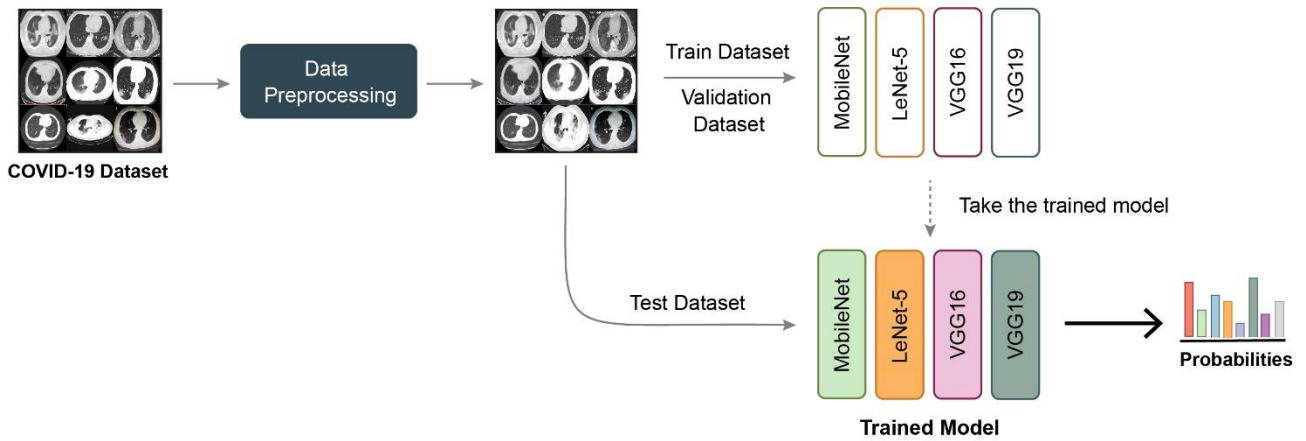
COVID-19 Dataset

Data Preprocessing

Train Dataset

Validation Dataset

MobileNet

LeNet-5

VGG16

VGG19

Take the trained model

Test Dataset

MobileNet

LeNet-5

VGG16

VGG19

Trained Model

Probabilities